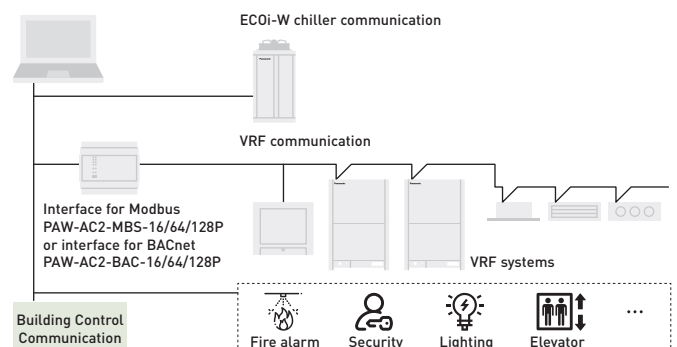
ECOi-W chiller communication

VRF communication

Interface for Modbus PAW-AC2-MBS-16/64/128P or interface for BACnet PAW-AC2-BAC-16/64/128P

VRF systems

Building Control Communication

Fire alarm

Security

Lighting

Elevator

...